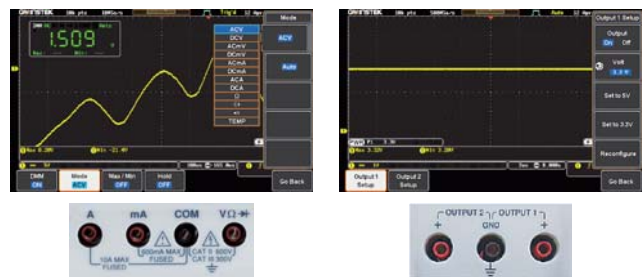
GW INSTEK

1.509

Mode

ACV
DCV
ACmV
DCmV
ACmA
DCmA
ACA
DCA
Ω
TEMP

ACV

Auto

Go Back

DMM
ON

Mode
ACV

Max / Min
OFF

Hold
OFF

GW INSTEK

Output 1 Setup

Output
On Off

Volt

Set to 5V

Set to 3.3V

Reconfigure

Go Back

Output 1 Setup

Output 2 Setup

A

mA

COM

VΩ

10A MAX FUSED

600mA MAX FUSED

CAT II 600V
CAT III 300V

OUTPUT 2

OUTPUT 1

GND

+

+